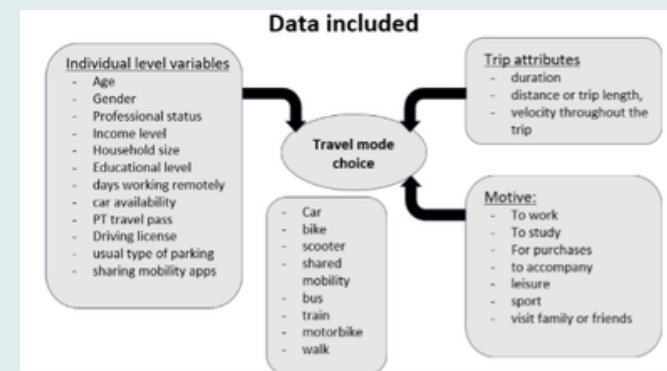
Data included

Individual level variables
- Age
- Gender
- Professional status
- Income level
- Household size
- Educational level
- days working remotely
- car availability
- PT travel pass
- Driving license
- usual type of parking
- sharing mobility apps

Travel mode choice

- Car
- bike
- scooter
- shared mobility
- bus
- train
- motorbike
- walk

Trip attributes
- duration
- distance or trip length,
- velocity throughout the trip

Motive:
- To work
- To study
- For purchases
- to accompany
- leisure
- sport
- visit family or friends